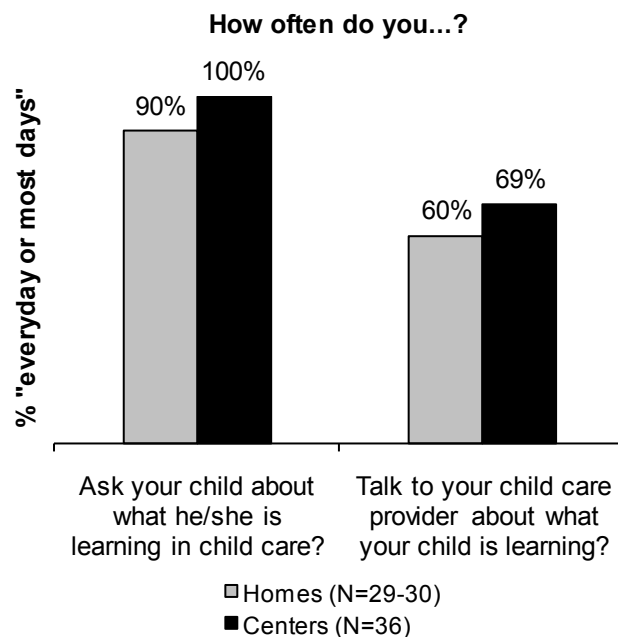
How often do you...?

% "everyday or most days"

90%

100%

60%

69%

Ask your child about what he/she is learning in child care?

Talk to your child care provider about what your child is learning?

Homes (N=29-30)

Centers (N=36)